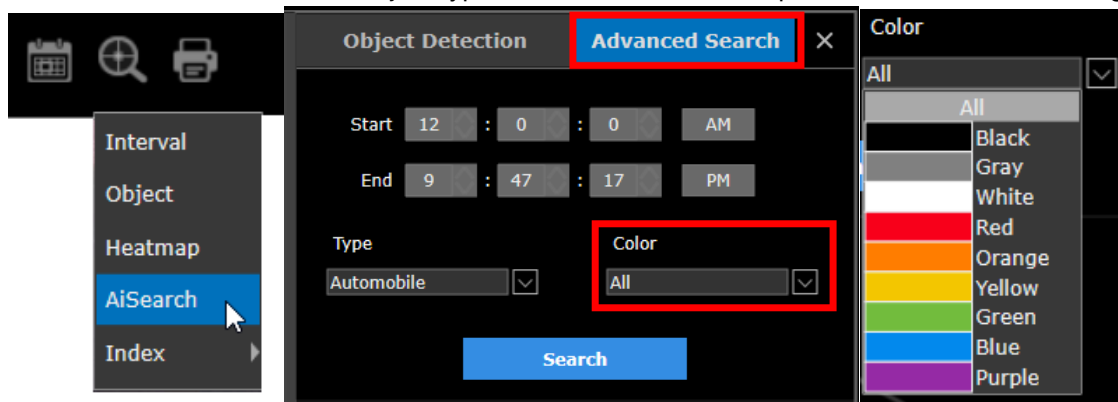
Interval
Object
Heatmap
AiSearch
Index

Object Detection
Advanced Search
×

Start 12 : 0 : 0 AM
End 9 : 47 : 17 PM

Type
Automobile

Color
All

Search

Color
All
All
Black
Gray
White
Red
Orange
Yellow
Green
Blue
Purple